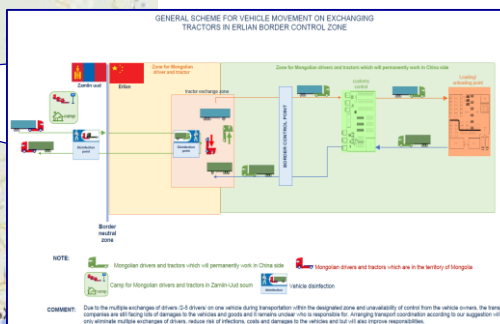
GENERAL SCHEME FOR VEHICLE MOVEMENT ON EXCHANGING TRACTORS IN ERLIAN BORDER CONTROL ZONE

Zamiin-Uud

Erlian

Zone for Mongolian driver and tractor

Zone for Mongolian drivers and tractors which will permanently work in China side

tractor exchange zone

camp

Disinfection point

Disinfection point

BORDER CONTROL POINT

Loading control

Loading/ unloading point

Border neutral zone

NOTE:

Mongolian drivers and tractors which will permanently work in China side

Mongolian drivers and tractors which are in the territory of Mongolia

Camp for Mongolian drivers and tractors in Zamiin-Uud soum

Vehicle disinfection

COMMENT: Due to the multiple exchanges of drivers (2-5 drivers) on one vehicle during transportation within the designated zone and unavailability of control from the vehicle owners, the trans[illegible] companies are still facing lots of damages to the vehicles and goods and it remains unclear who is responsible for. Arranging transport coordination according to our suggestion will only eliminate multiple exchanges of drivers, reduce risk of infections, costs and damages to the vehicles and but will also improve responsibilities.